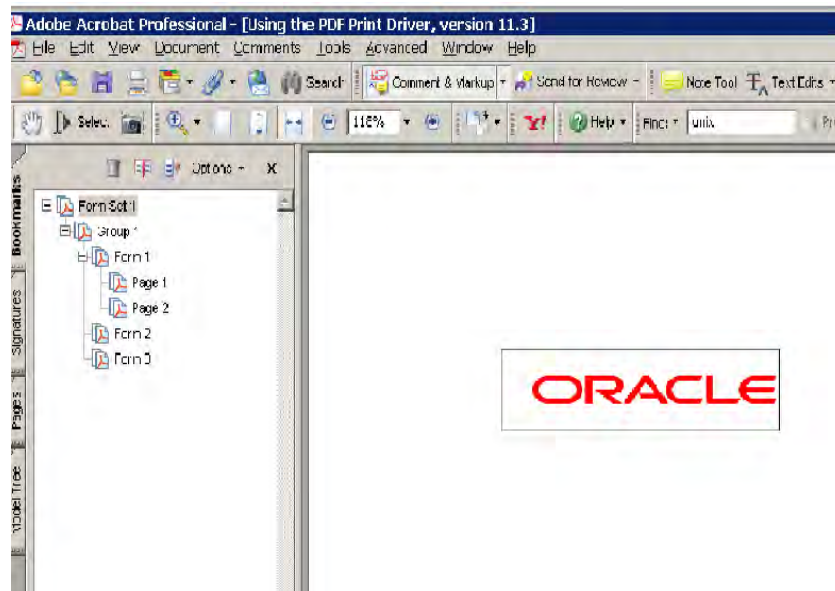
Adobe Acrobat Professional - [Using the PDF Print Driver, version 11.3]

File Edit View Document Comments Tools Advanced Window Help

Search Comment & Markup Send for Review Note Tool Text Edits

Select 116% Help Find unix

Options X

Form Set 1
Group 1
Form 1
Page 1
Page 2
Form 2
Form 3

Bookmarks Signatures Pages Model Tree

ORACLE